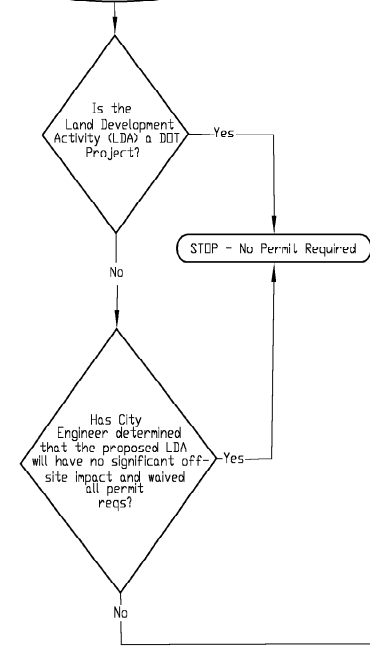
Is the Land Development Activity (LDA) a DOT Project?

Yes

STOP - No Permit Required

No

Has City Engineer determined that the proposed LDA will have no significant off-site impact and waived all permit reqs?

Yes

No